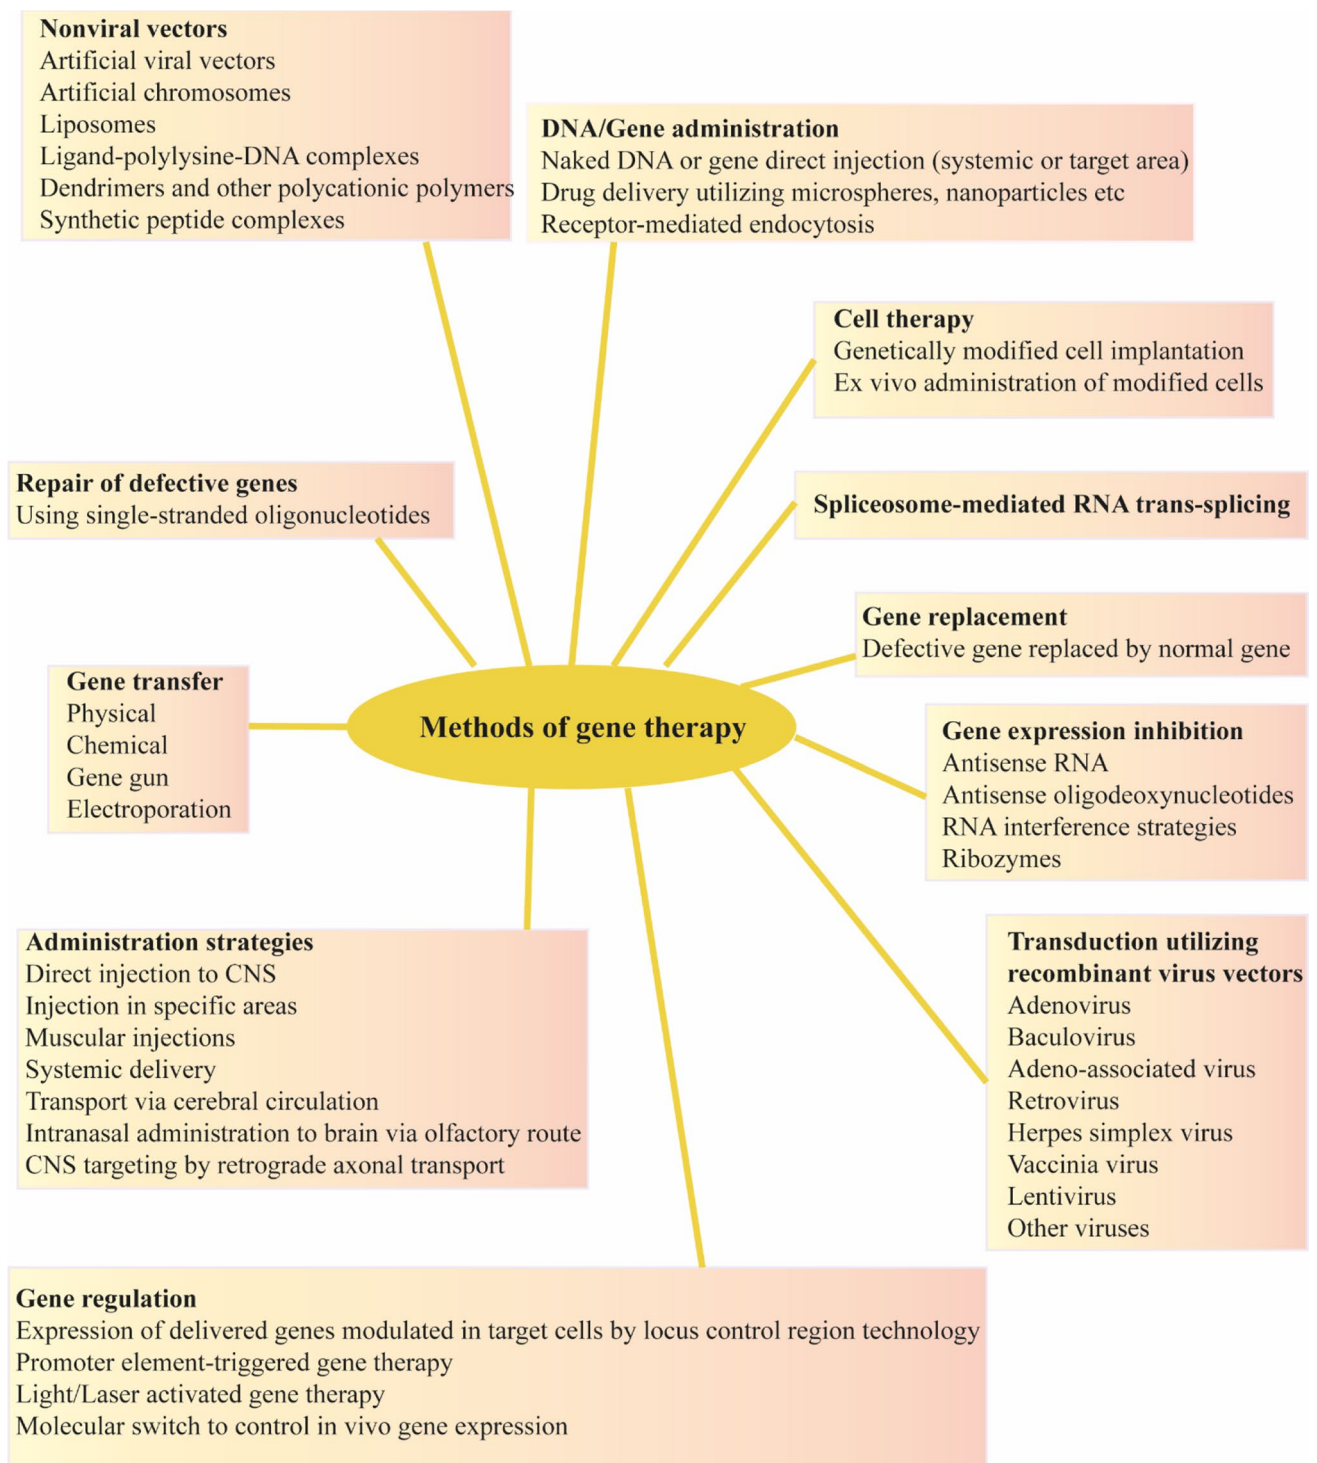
Nonviral vectors
Artificial viral vectors
Artificial chromosomes
Liposomes
Ligand-polylysine-DNA complexes
Dendrimers and other polycationic polymers
Synthetic peptide complexes

DNA/Gene administration
Naked DNA or gene direct injection (systemic or target area)
Drug delivery utilizing microspheres, nanoparticles etc
Receptor-mediated endocytosis

Cell therapy
Genetically modified cell implantation
Ex vivo administration of modified cells

Repair of defective genes
Using single-stranded oligonucleotides

Spliceosome-mediated RNA trans-splicing

Gene replacement
Defective gene replaced by normal gene

Gene transfer
Physical
Chemical
Gene gun
Electroporation

Methods of gene therapy

Gene expression inhibition
Antisense RNA
Antisense oligodeoxynucleotides
RNA interference strategies
Ribozymes

Administration strategies
Direct injection to CNS
Injection in specific areas
Muscular injections
Systemic delivery
Transport via cerebral circulation
Intranasal administration to brain via olfactory route
CNS targeting by retrograde axonal transport

Transduction utilizing recombinant virus vectors
Adenovirus
Baculovirus
Adeno-associated virus
Retrovirus
Herpes simplex virus
Vaccinia virus
Lentivirus
Other viruses

Gene regulation
Expression of delivered genes modulated in target cells by locus control region technology
Promoter element-triggered gene therapy
Light/Laser activated gene therapy
Molecular switch to control in vivo gene expression